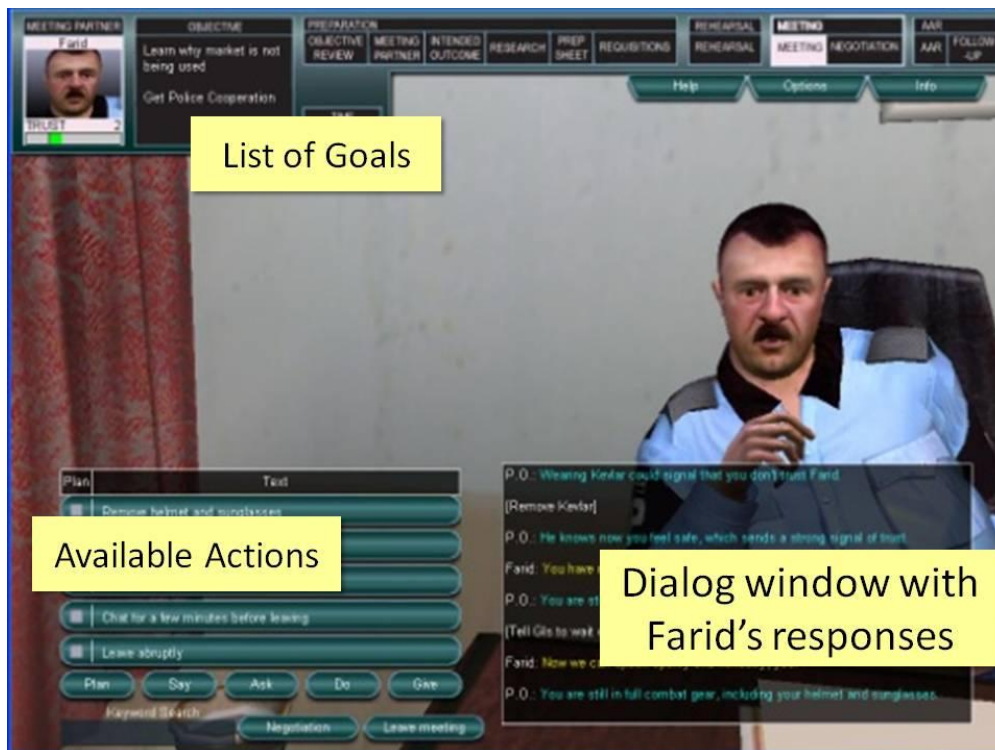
MEETING PARTNER
Farid
TRUST 2

OBJECTIVE
Learn why market is not being used
Get Police Cooperation

PREPARATION
OBJECTIVE REVIEW
MEETING PARTNER
INTENDED OUTCOME
RESEARCH
PREP SHEET
REQUISITIONS

REHEARSAL
REHEARSAL

MEETING
MEETING
NEGOTIATION

AAR
AAR
FOLLOW-UP

Help
Options
Info

TIME

List of Goals

Plan
Text
Remove helmet and sunglasses

Available Actions

Chat for a few minutes before leaving
Leave abruptly

Plan
Say
Ask
Do
Give

Keyword Search
Negotiation
Leave meeting

P.O.: Wearing Kevlar could signal that you don't trust Farid.
[Remove Kevlar]
P.O.: He knows now you feel safe, which sends a strong signal of trust.
Farid: You have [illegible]
P.O.: You are sti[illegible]
[Tell Gils to wait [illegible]
Farid: Now we c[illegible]
P.O.: You are still in full combat gear, including your helmet and sunglasses.

Dialog window with Farid's responses